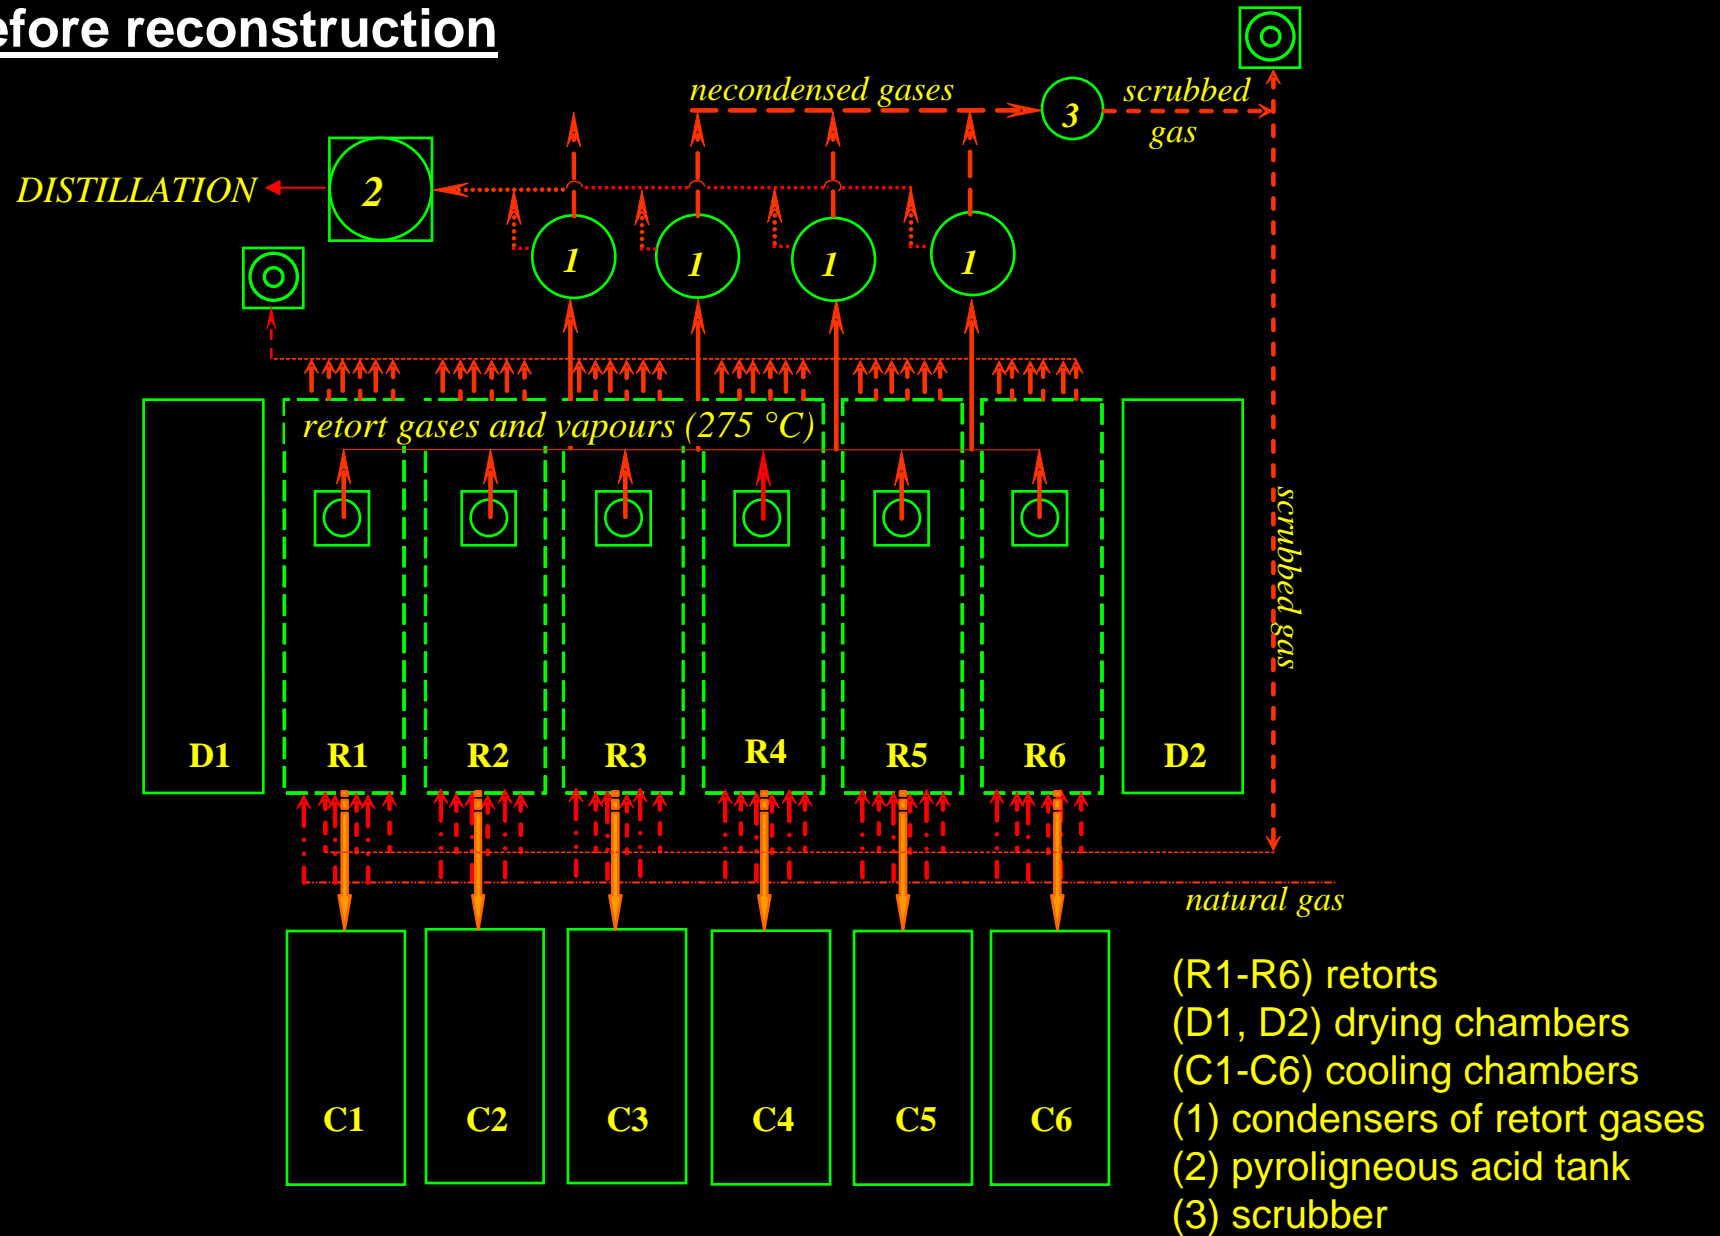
efore reconstruction

necondensed gases

3

scrubbed gas

DISTILLATION

2

1

1

1

1

retort gases and vapours (275 °C)

scrubbed gas

D1

R1

R2

R3

R4

R5

R6

D2

natural gas

C1

C2

C3

C4

C5

C6

(R1-R6) retorts
(D1, D2) drying chambers
(C1-C6) cooling chambers
(1) condensers of retort gases
(2) pyroligneous acid tank
(3) scrubber